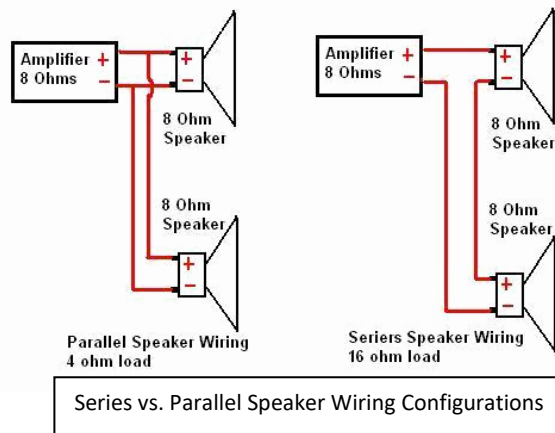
Amplifier + 
8 Ohms −

+
−

8 Ohm
Speaker

8 Ohm
Speaker

+
−

Parallel Speaker Wiring
4 ohm load

Amplifier +
8 Ohms −

+
−

8 Ohm
Speaker

8 Ohm
Speaker

+
−

Seriers Speaker Wiring
16 ohm load

Series vs. Parallel Speaker Wiring Configurations